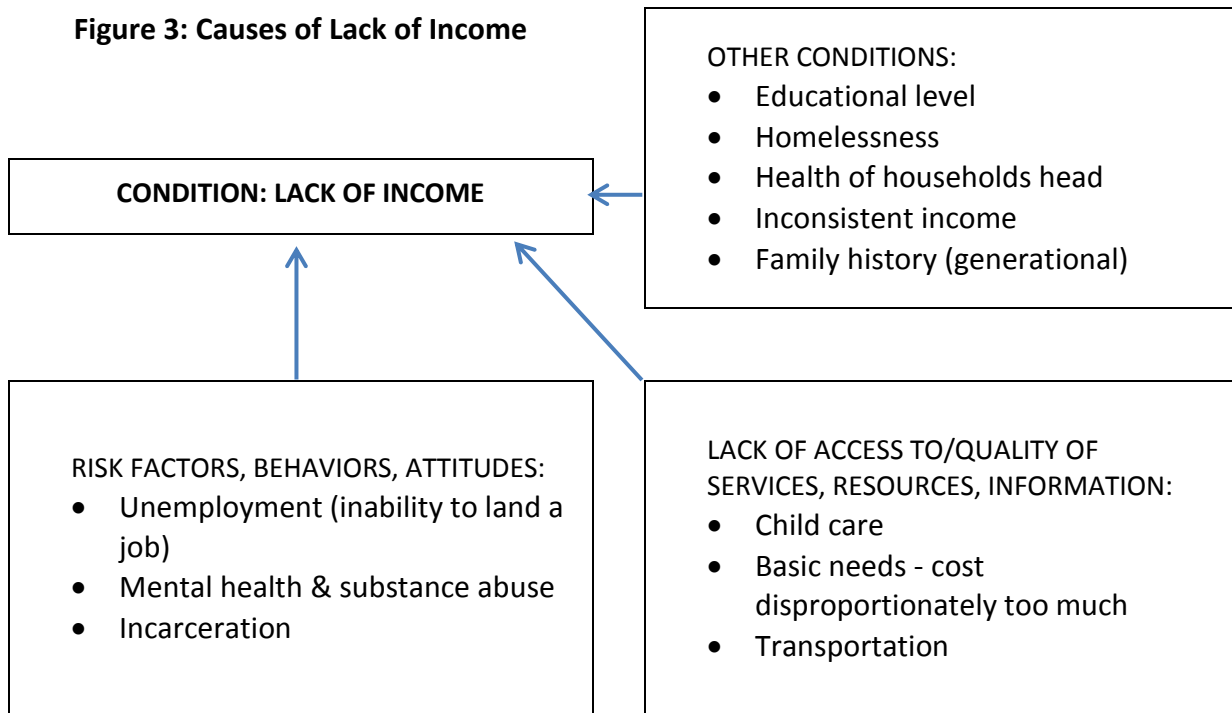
**Figure 3: Causes of Lack of Income**

OTHER CONDITIONS:
- Educational level
- Homelessness
- Health of households head
- Inconsistent income
- Family history (generational)

**CONDITION: LACK OF INCOME**

RISK FACTORS, BEHAVIORS, ATTITUDES:
- Unemployment (inability to land a job)
- Mental health & substance abuse
- Incarceration

LACK OF ACCESS TO/QUALITY OF SERVICES, RESOURCES, INFORMATION:
- Child care
- Basic needs - cost disproportionately too much
- Transportation